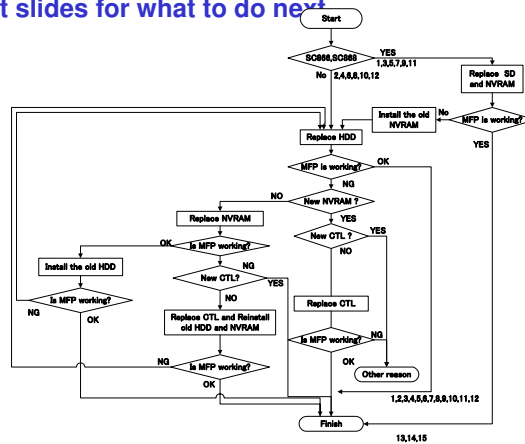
t slides for what to do next

Start

SC868,SC865

YES

1,3,5,7,9,11

No 2,4,6,8,10,12

Replace SD and NVRAM

MFP is working?

No

YES

Install the old NVRAM

Replace HDD

MFP is working?

OK

NG

NO

New NVRAM ?

YES

Replace NVRAM

New CTL ?

YES

NO

OK

Is MFP working?

Install the old HDD

NG

New CTL?

YES

Is MFP working?

NO

NG

OK

Replace CTL and Reinstall old HDD and NVRAM

Replace CTL

Is MFP working?

NG

OK

NG

Is MFP working?

Other reason

OK

1,2,3,4,5,6,7,8,9,10,11,12

Finish

13,14,15